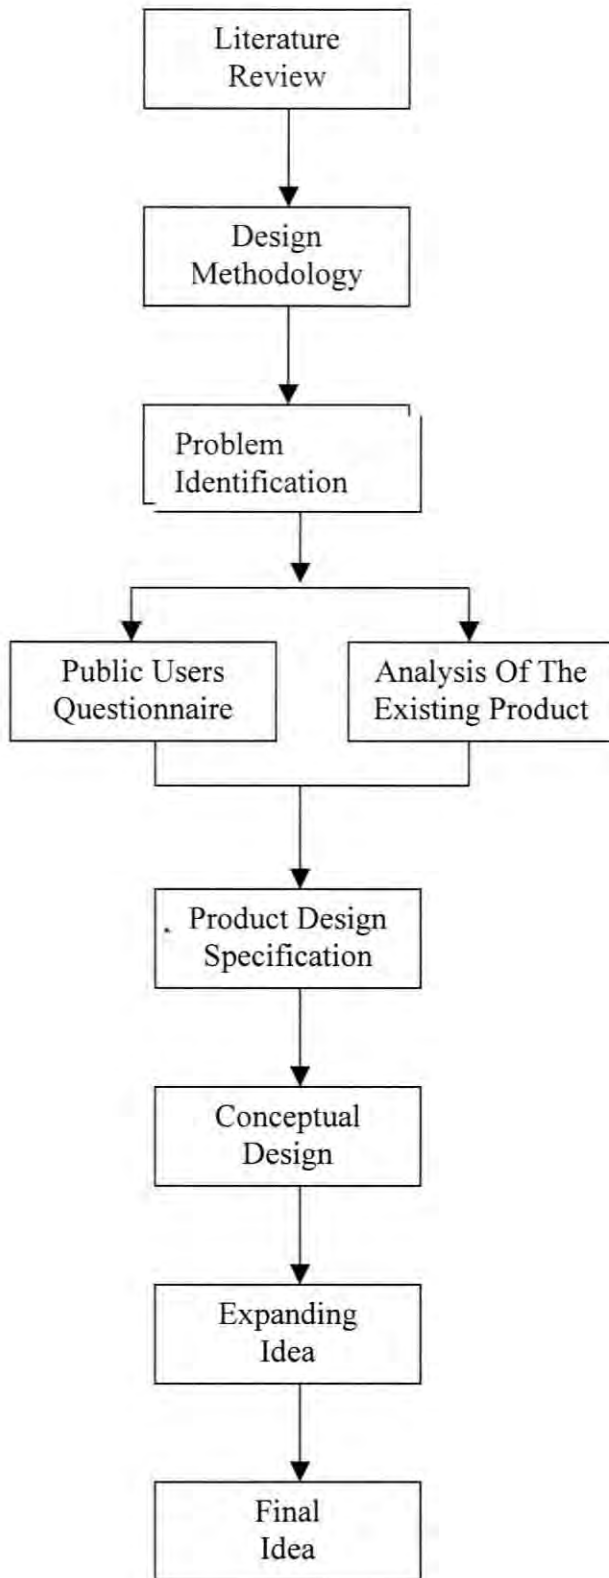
Literature Review

Design Methodology

Problem Identification

Public Users Questionnaire

Analysis Of The Existing Product

Product Design Specification

Conceptual Design

Expanding Idea

Final Idea